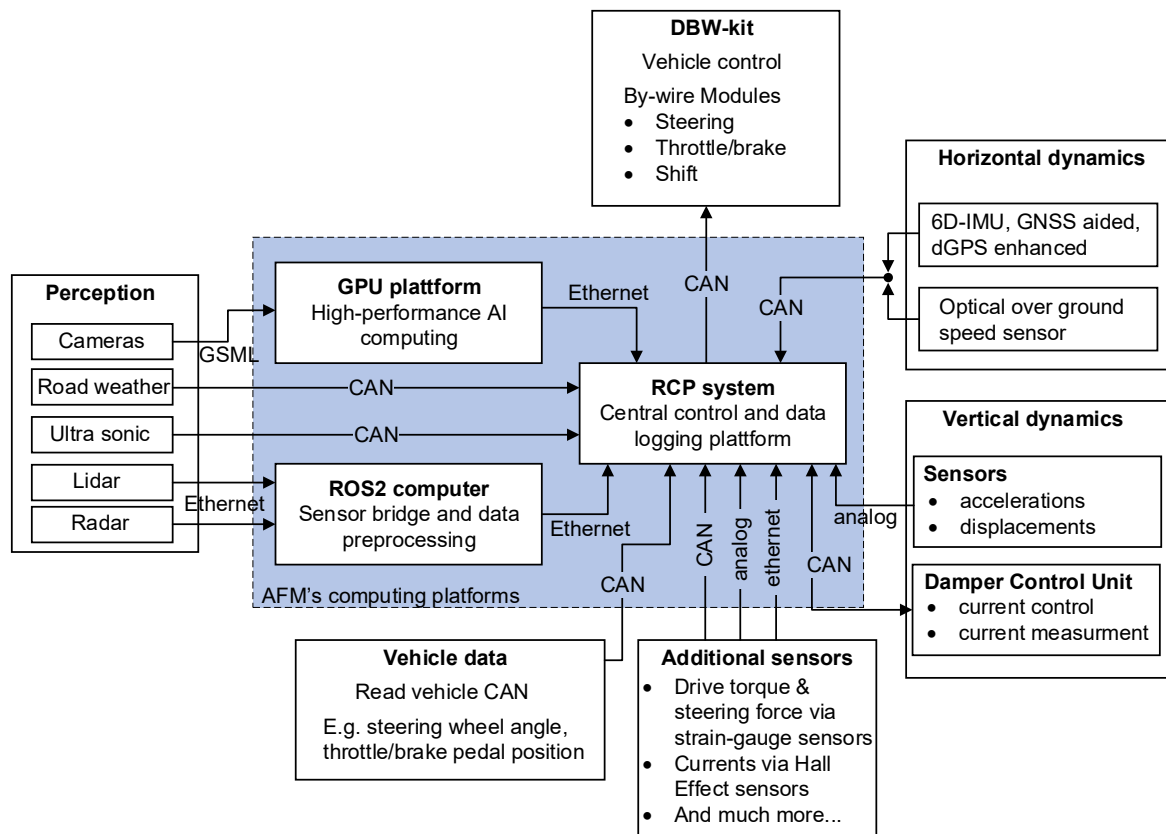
DBW-kit
Vehicle control
By-wire Modules
- Steering
- Throttle/brake
- Shift

Horizontal dynamics
6D-IMU, GNSS aided, dGPS enhanced
Optical over ground speed sensor

Perception
Cameras
Road weather
Ultra sonic
Lidar
Radar

GSML
Ethernet

GPU plattform
High-performance AI computing

Ethernet
CAN
CAN

CAN
CAN

RCP system
Central control and data logging plattform

ROS2 computer
Sensor bridge and data preprocessing

Ethernet
CAN
CAN
analog
ethernet
CAN
analog

AFM's computing platforms

Vertical dynamics
Sensors
- accelerations
- displacements

Damper Control Unit
- current control
- current measurment

Vehicle data
Read vehicle CAN
E.g. steering wheel angle, throttle/brake pedal position

Additional sensors
- Drive torque & steering force via strain-gauge sensors
- Currents via Hall Effect sensors
- And much more...